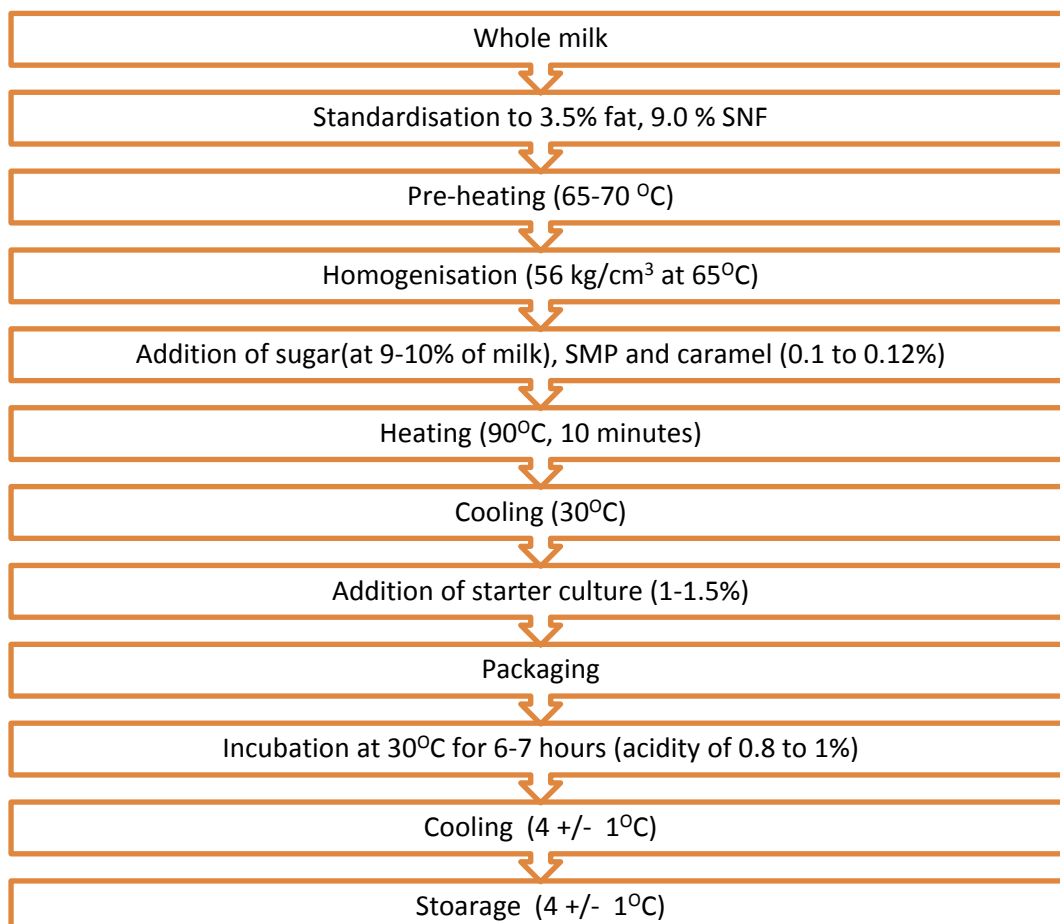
Whole milk

Standardisation to 3.5% fat, 9.0 % SNF

Pre-heating (65-70 $^{O}$C)

Homogenisation (56 kg/cm$^3$ at 65$^{O}$C)

Addition of sugar(at 9-10% of milk), SMP and caramel (0.1 to 0.12%)

Heating (90$^{O}$C, 10 minutes)

Cooling (30$^{O}$C)

Addition of starter culture (1-1.5%)

Packaging

Incubation at 30$^{O}$C for 6-7 hours (acidity of 0.8 to 1%)

Cooling (4 +/- 1$^{O}$C)

Stoarage (4 +/- 1$^{O}$C)